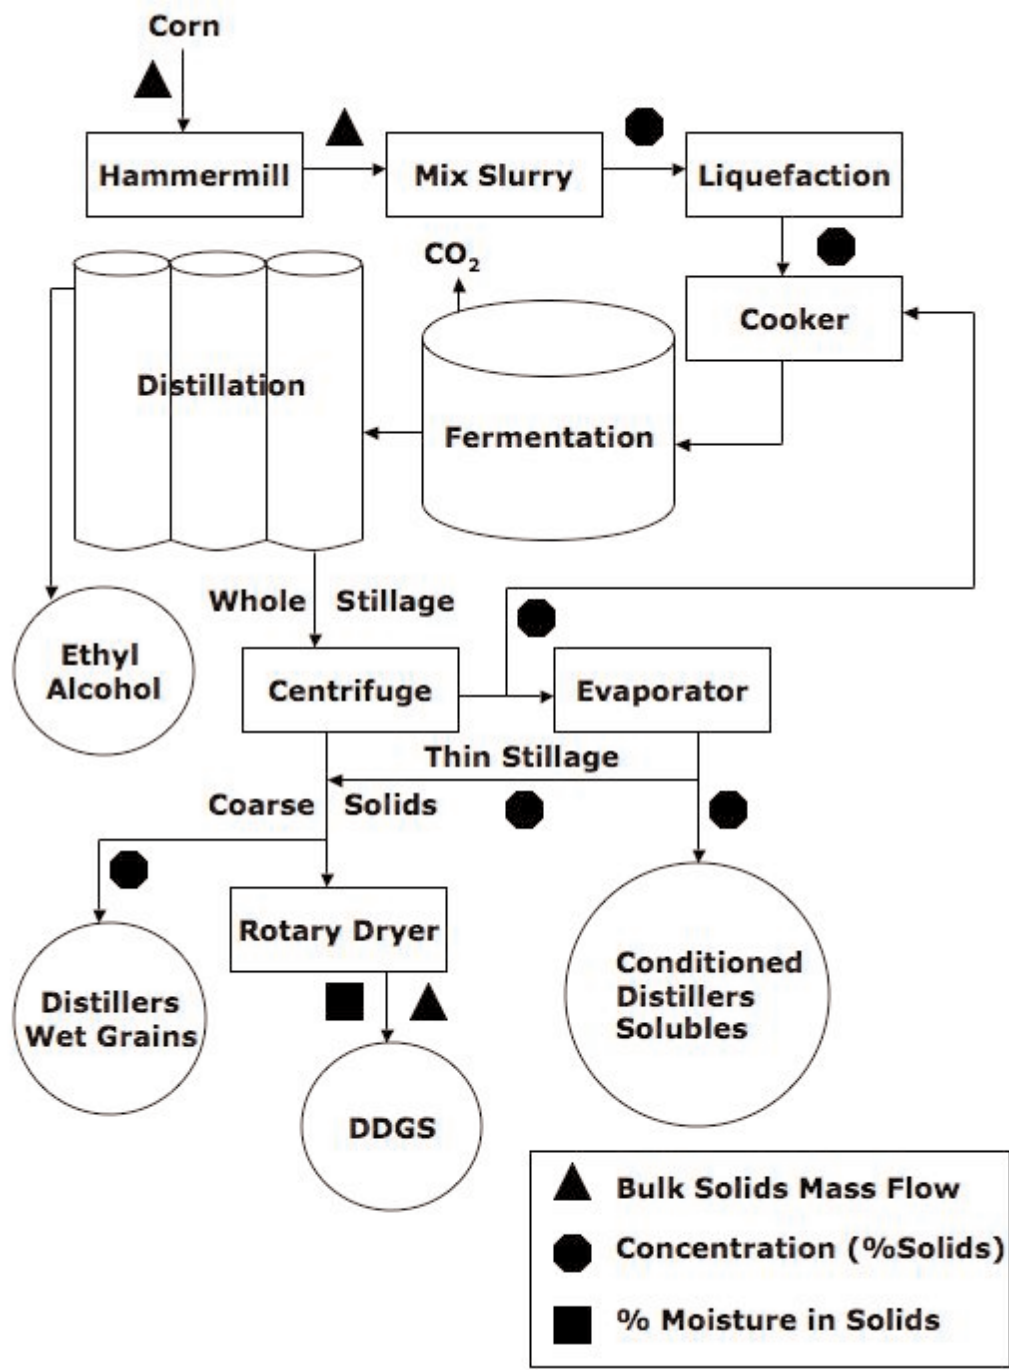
Corn

Hammermill

Mix Slurry

Liquefaction

$CO_2$

Cooker

Distillation

Fermentation

Whole Stillage

Ethyl Alcohol

Centrifuge

Evaporator

Thin Stillage

Coarse Solids

Rotary Dryer

Distillers Wet Grains

Conditioned Distillers Solubles

DDGS

Bulk Solids Mass Flow

Concentration (%Solids)

% Moisture in Solids